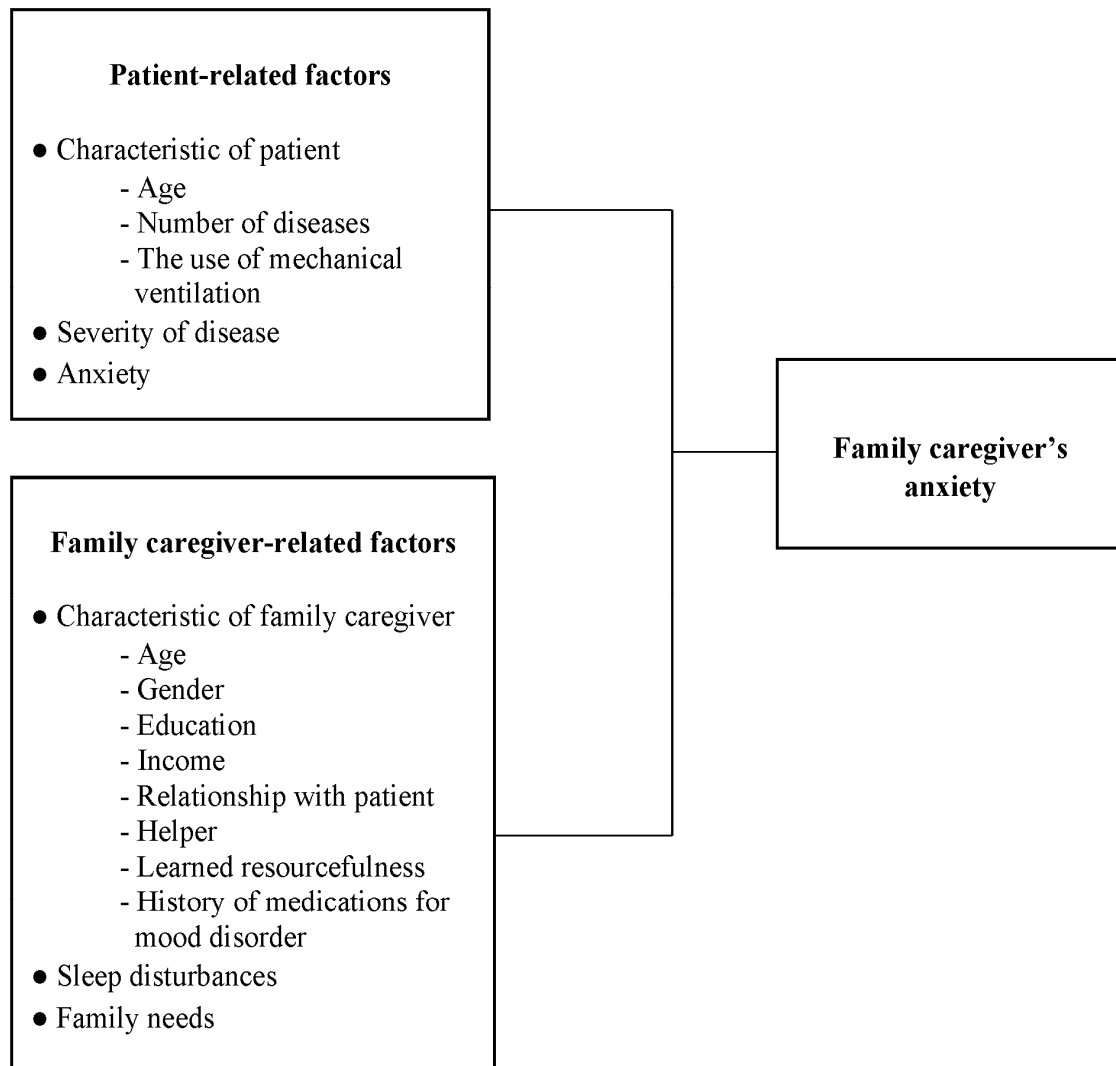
**Patient-related factors**

● Characteristic of patient
- Age
- Number of diseases
- The use of mechanical ventilation
● Severity of disease
● Anxiety

**Family caregiver-related factors**

● Characteristic of family caregiver
- Age
- Gender
- Education
- Income
- Relationship with patient
- Helper
- Learned resourcefulness
- History of medications for mood disorder
● Sleep disturbances
● Family needs

**Family caregiver's anxiety**